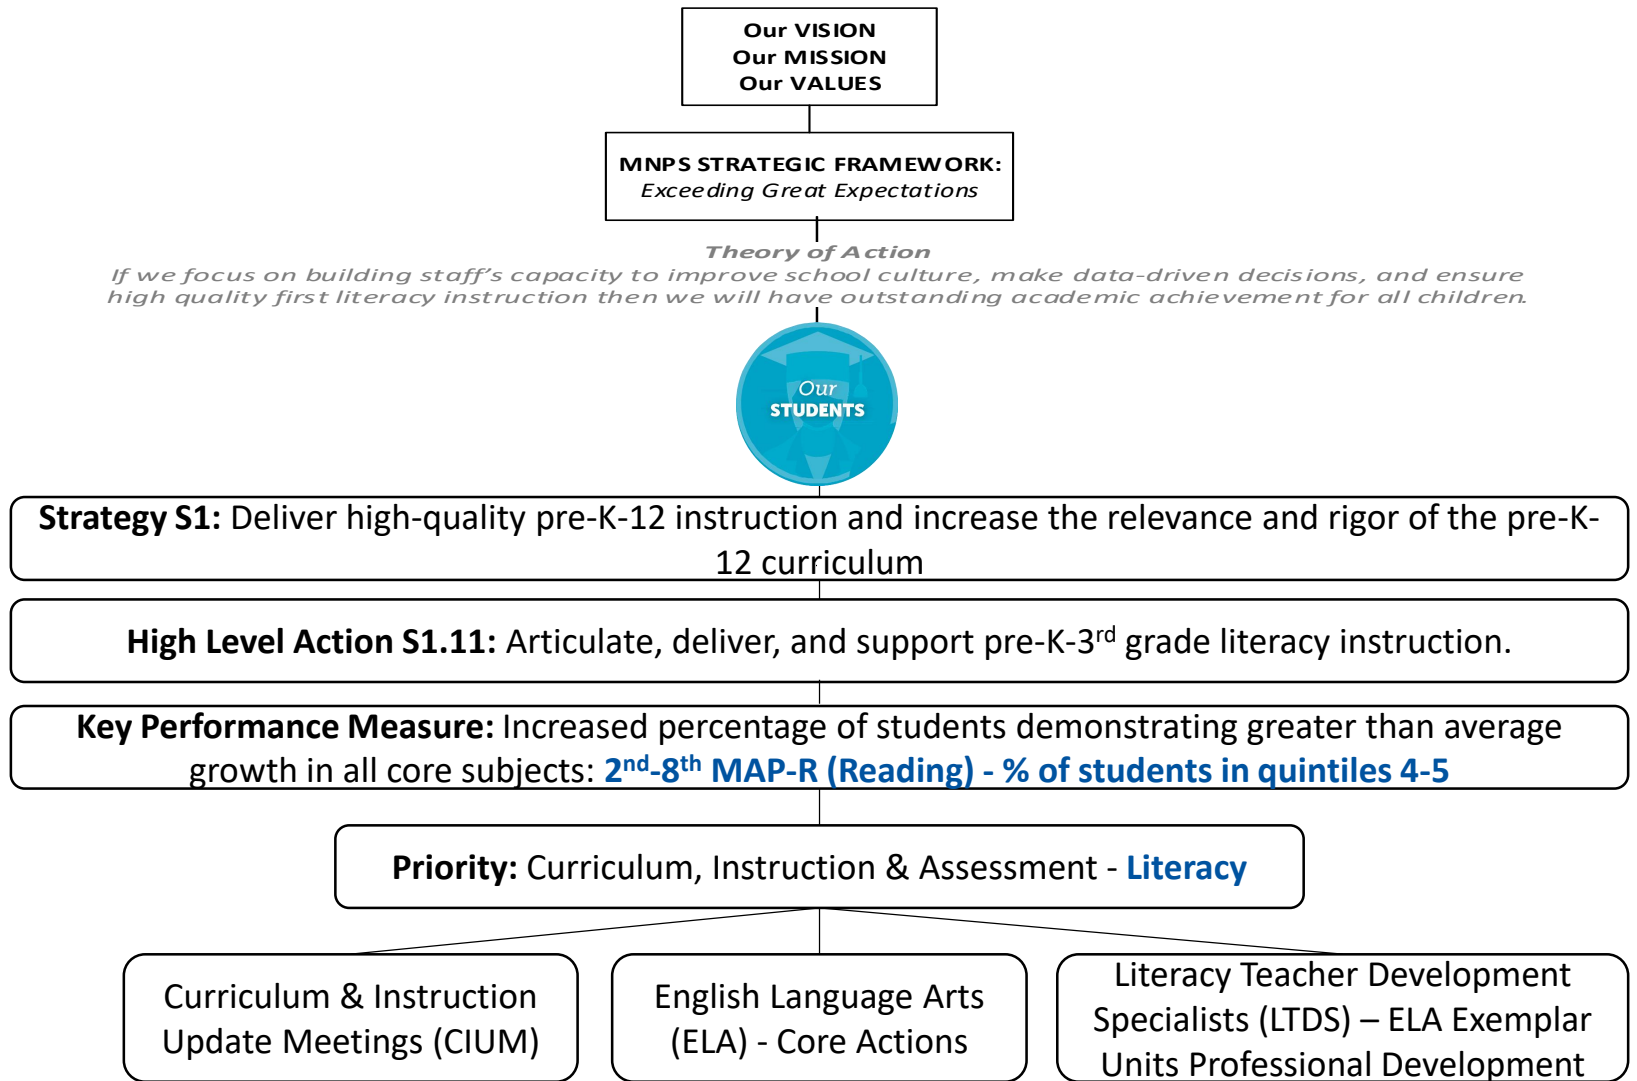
Our VISION
Our MISSION
Our VALUES

MNPS STRATEGIC FRAMEWORK:
Exceeding Great Expectations

Theory of Action
If we focus on building staff's capacity to improve school culture, make data-driven decisions, and ensure high quality first literacy instruction then we will have outstanding academic achievement for all children.

Our
STUDENTS

Strategy S1: Deliver high-quality pre-K-12 instruction and increase the relevance and rigor of the pre-K-12 curriculum

High Level Action S1.11: Articulate, deliver, and support pre-K-3$^{rd}$ grade literacy instruction.

Key Performance Measure: Increased percentage of students demonstrating greater than average growth in all core subjects: 2$^{nd}$-8$^{th}$ MAP-R (Reading) - % of students in quintiles 4-5

Priority: Curriculum, Instruction & Assessment - Literacy

Curriculum & Instruction Update Meetings (CIUM)

English Language Arts (ELA) - Core Actions

Literacy Teacher Development Specialists (LTDS) – ELA Exemplar Units Professional Development